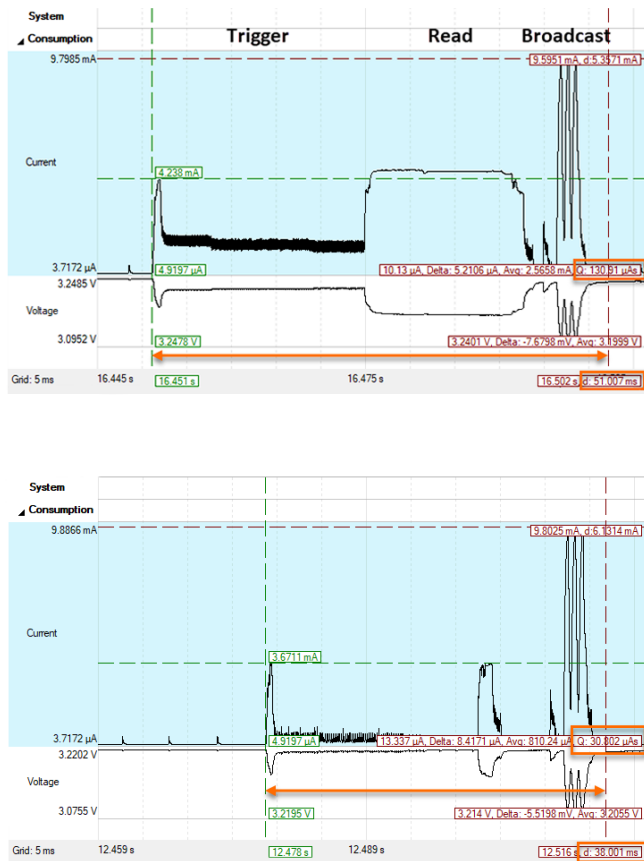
System
Consumption
Trigger
Read
Broadcast
9.7985 mA
9.5951 mA, d: 5.3571 mA
Current
4.238 mA
3.7172 µA
4.9197 µA
10.13 µA, Delta: 5.2106 µA, Avg: 2.5658 mA, Q: 130.81 µAs
3.2485 V
Voltage
3.0952 V
3.2478 V
3.2401 V, Delta: -7.6798 mV, Avg: 3.1999 V
Grid: 5 ms
16.445 s
16.451 s
16.475 s
16.502 s, d: 51.007 ms

System
Consumption
9.8866 mA
9.8025 mA, d: 6.1314 mA
Current
3.6711 mA
3.7172 µA
4.9197 µA
13.337 µA, Delta: 8.4171 µA, Avg: 810.24 µA, Q: 30.802 µAs
3.2202 V
Voltage
3.0755 V
3.2195 V
3.214 V, Delta: -5.5198 mV, Avg: 3.2055 V
Grid: 5 ms
12.459 s
12.478 s
12.489 s
12.516 s, d: 38.001 ms